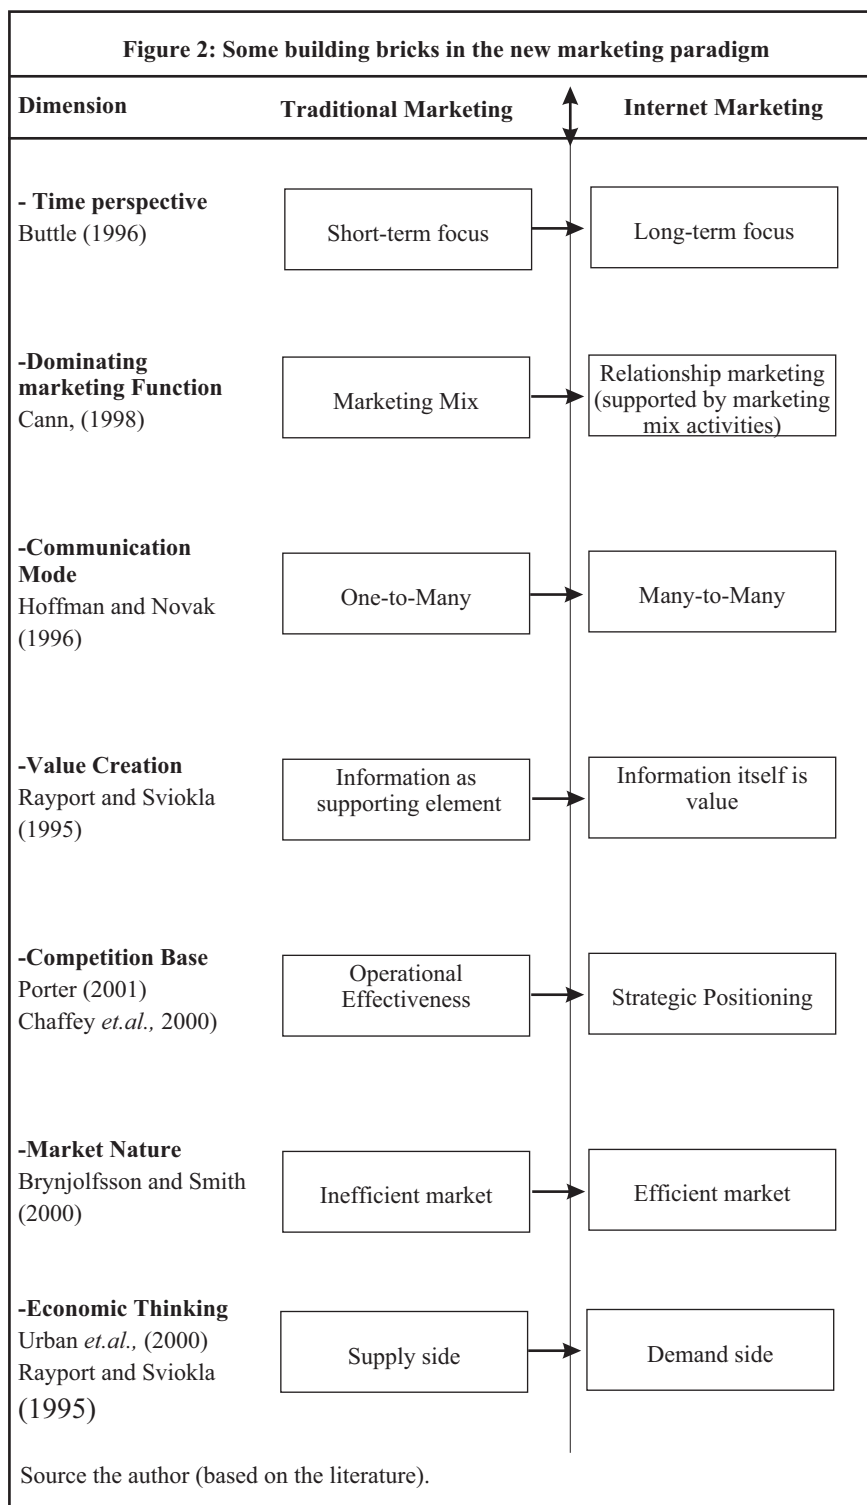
**Figure 2: Some building bricks in the new marketing paradigm**

| Dimension | Traditional Marketing | Internet Marketing |
|---|---|---|
| **- Time perspective** Buttle (1996) | Short-term focus | Long-term focus |
| **-Dominating marketing Function** Cann, (1998) | Marketing Mix | Relationship marketing (supported by marketing mix activities) |
| **-Communication Mode** Hoffman and Novak (1996) | One-to-Many | Many-to-Many |
| **-Value Creation** Rayport and Sviokla (1995) | Information as supporting element | Information itself is value |
| **-Competition Base** Porter (2001) Chaffey *et.al.,* 2000) | Operational Effectiveness | Strategic Positioning |
| **-Market Nature** Brynjolfsson and Smith (2000) | Inefficient market | Efficient market |
| **-Economic Thinking** Urban *et.al.,* (2000) Rayport and Sviokla (1995) | Supply side | Demand side |

Source the author (based on the literature).